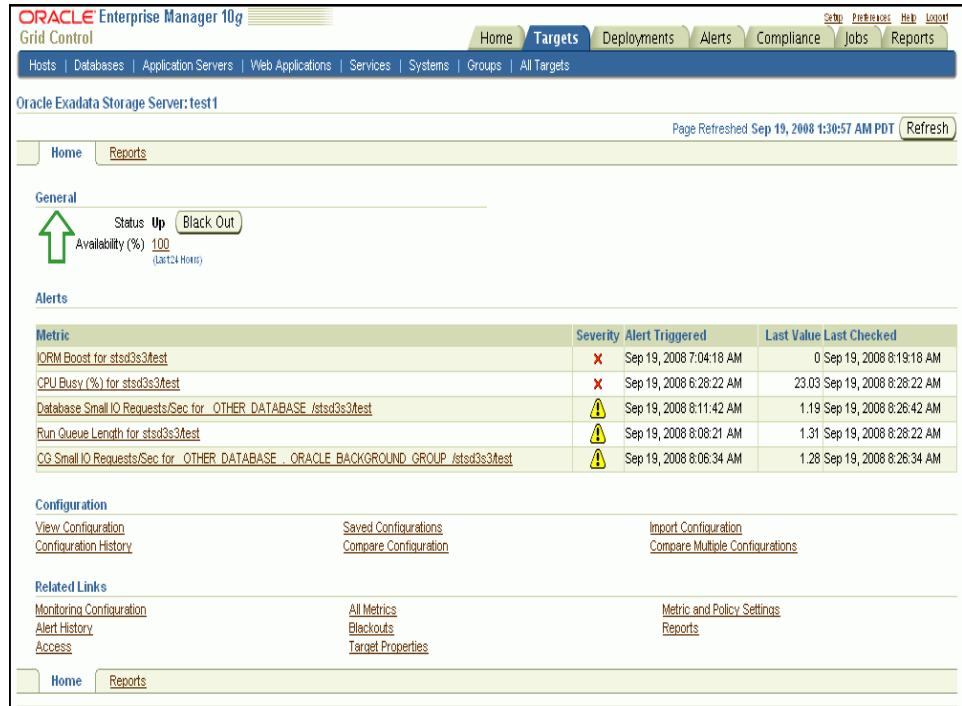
ORACLE Enterprise Manager 10g
Grid Control

Setup Preferences Help Logout

Home Targets Deployments Alerts Compliance Jobs Reports

Hosts | Databases | Application Servers | Web Applications | Services | Systems | Groups | All Targets

Oracle Exadata Storage Server: test1

Page Refreshed Sep 19, 2008 1:30:57 AM PDT Refresh

Home Reports

General

Status Up Black Out
Availability (%) 100
(Last24 Hours)

Alerts

| Metric | Severity | Alert Triggered | Last Value | Last Checked |
|---|---|---|---|---|
| IORM Boost for stsd3s3/test | ✕ | Sep 19, 2008 7:04:18 AM | 0 | Sep 19, 2008 8:19:18 AM |
| CPU Busy (%) for stsd3s3/test | ✕ | Sep 19, 2008 6:28:22 AM | 23.03 | Sep 19, 2008 8:28:22 AM |
| Database Small IO Requests/Sec for _OTHER_DATABASE_/stsd3s3/test | ⚠ | Sep 19, 2008 8:11:42 AM | 1.19 | Sep 19, 2008 8:26:42 AM |
| Run Queue Length for stsd3s3/test | ⚠ | Sep 19, 2008 8:08:21 AM | 1.31 | Sep 19, 2008 8:28:22 AM |
| CG Small IO Requests/Sec for _OTHER_DATABASE_, _ORACLE_BACKGROUND_GROUP_/stsd3s3/test | ⚠ | Sep 19, 2008 8:06:34 AM | 1.28 | Sep 19, 2008 8:26:34 AM |

Configuration

View Configuration
Configuration History
Saved Configurations
Compare Configuration
Import Configuration
Compare Multiple Configurations

Related Links

Monitoring Configuration
Alert History
Access
All Metrics
Blackouts
Target Properties
Metric and Policy Settings
Reports

Home Reports